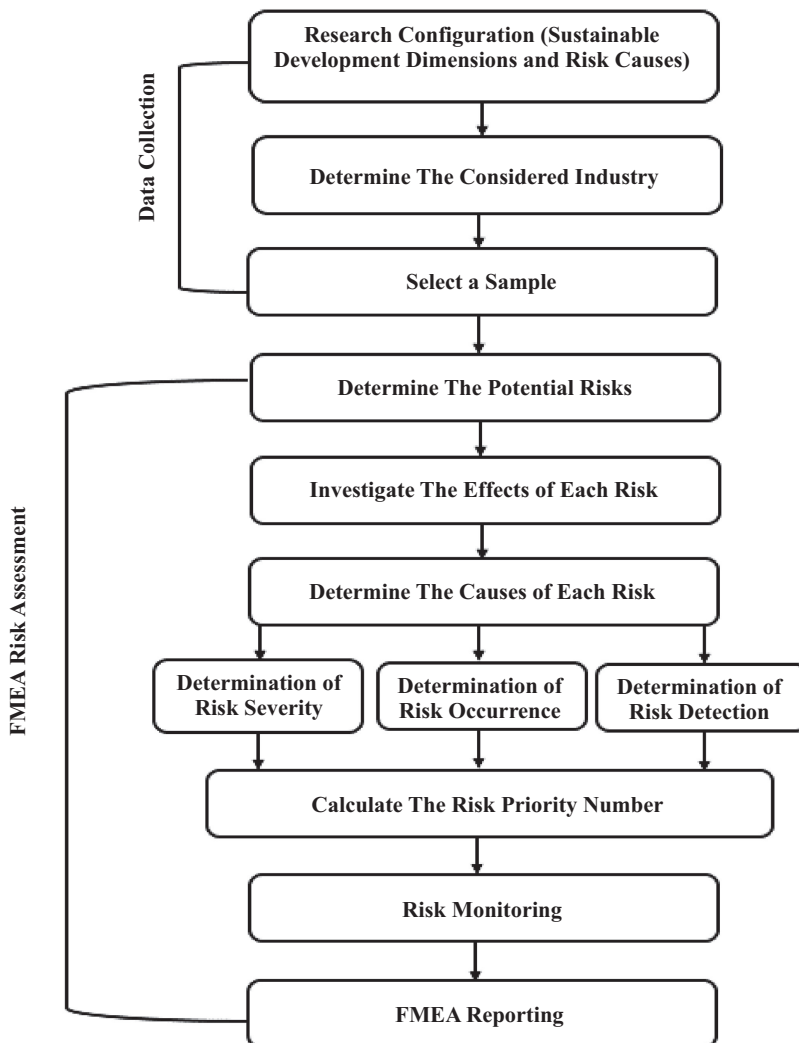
Data Collection

Research Configuration (Sustainable Development Dimensions and Risk Causes)

Determine The Considered Industry

Select a Sample

FMEA Risk Assessment

Determine The Potential Risks

Investigate The Effects of Each Risk

Determine The Causes of Each Risk

Determination of Risk Severity

Determination of Risk Occurrence

Determination of Risk Detection

Calculate The Risk Priority Number

Risk Monitoring

FMEA Reporting